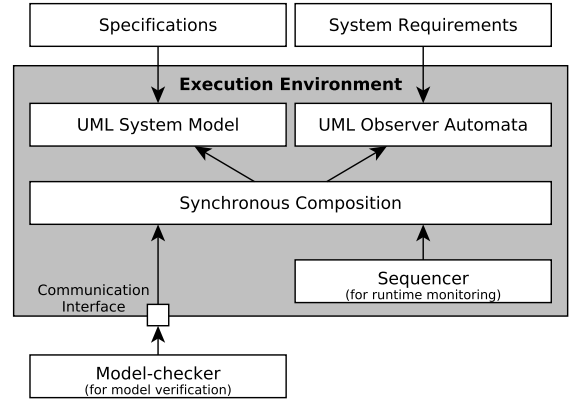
Specifications

System Requirements

Execution Environment

UML System Model

UML Observer Automata

Synchronous Composition

Communication Interface

Sequencer
(for runtime monitoring)

Model-checker
(for model verification)